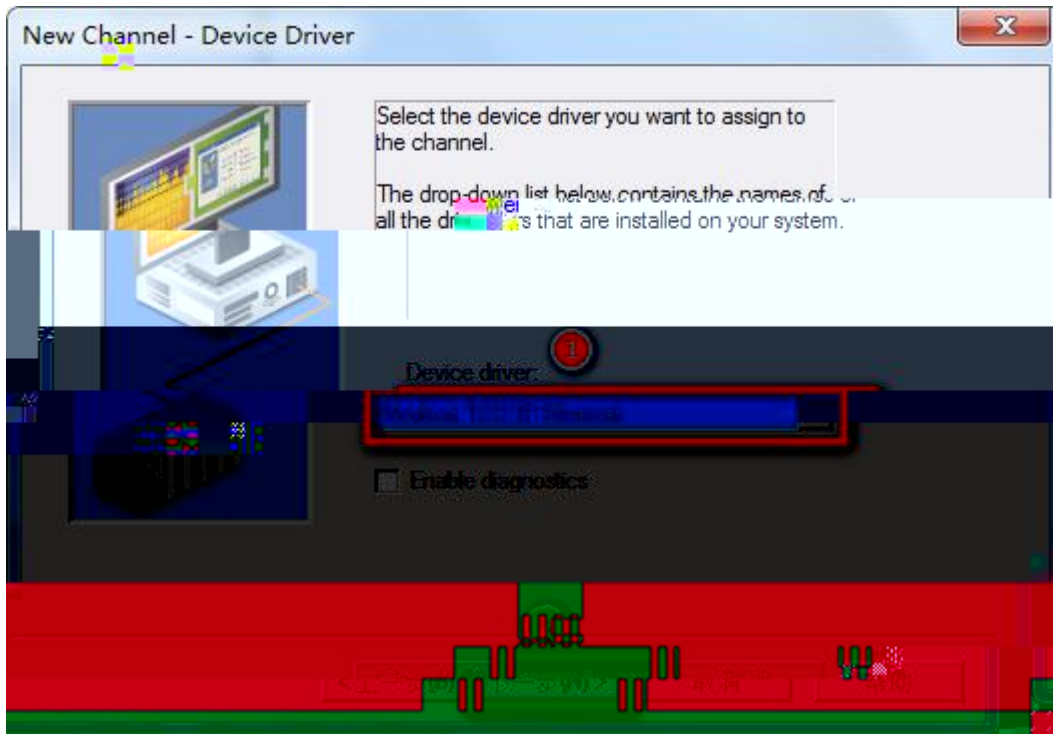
New Channel - Device Driver

Select the device driver you want to assign to the channel.

The drop-down list below contains the names of all the dri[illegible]rs that are installed on your system.

1

Device driver:

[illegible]

Enable diagnostics

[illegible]